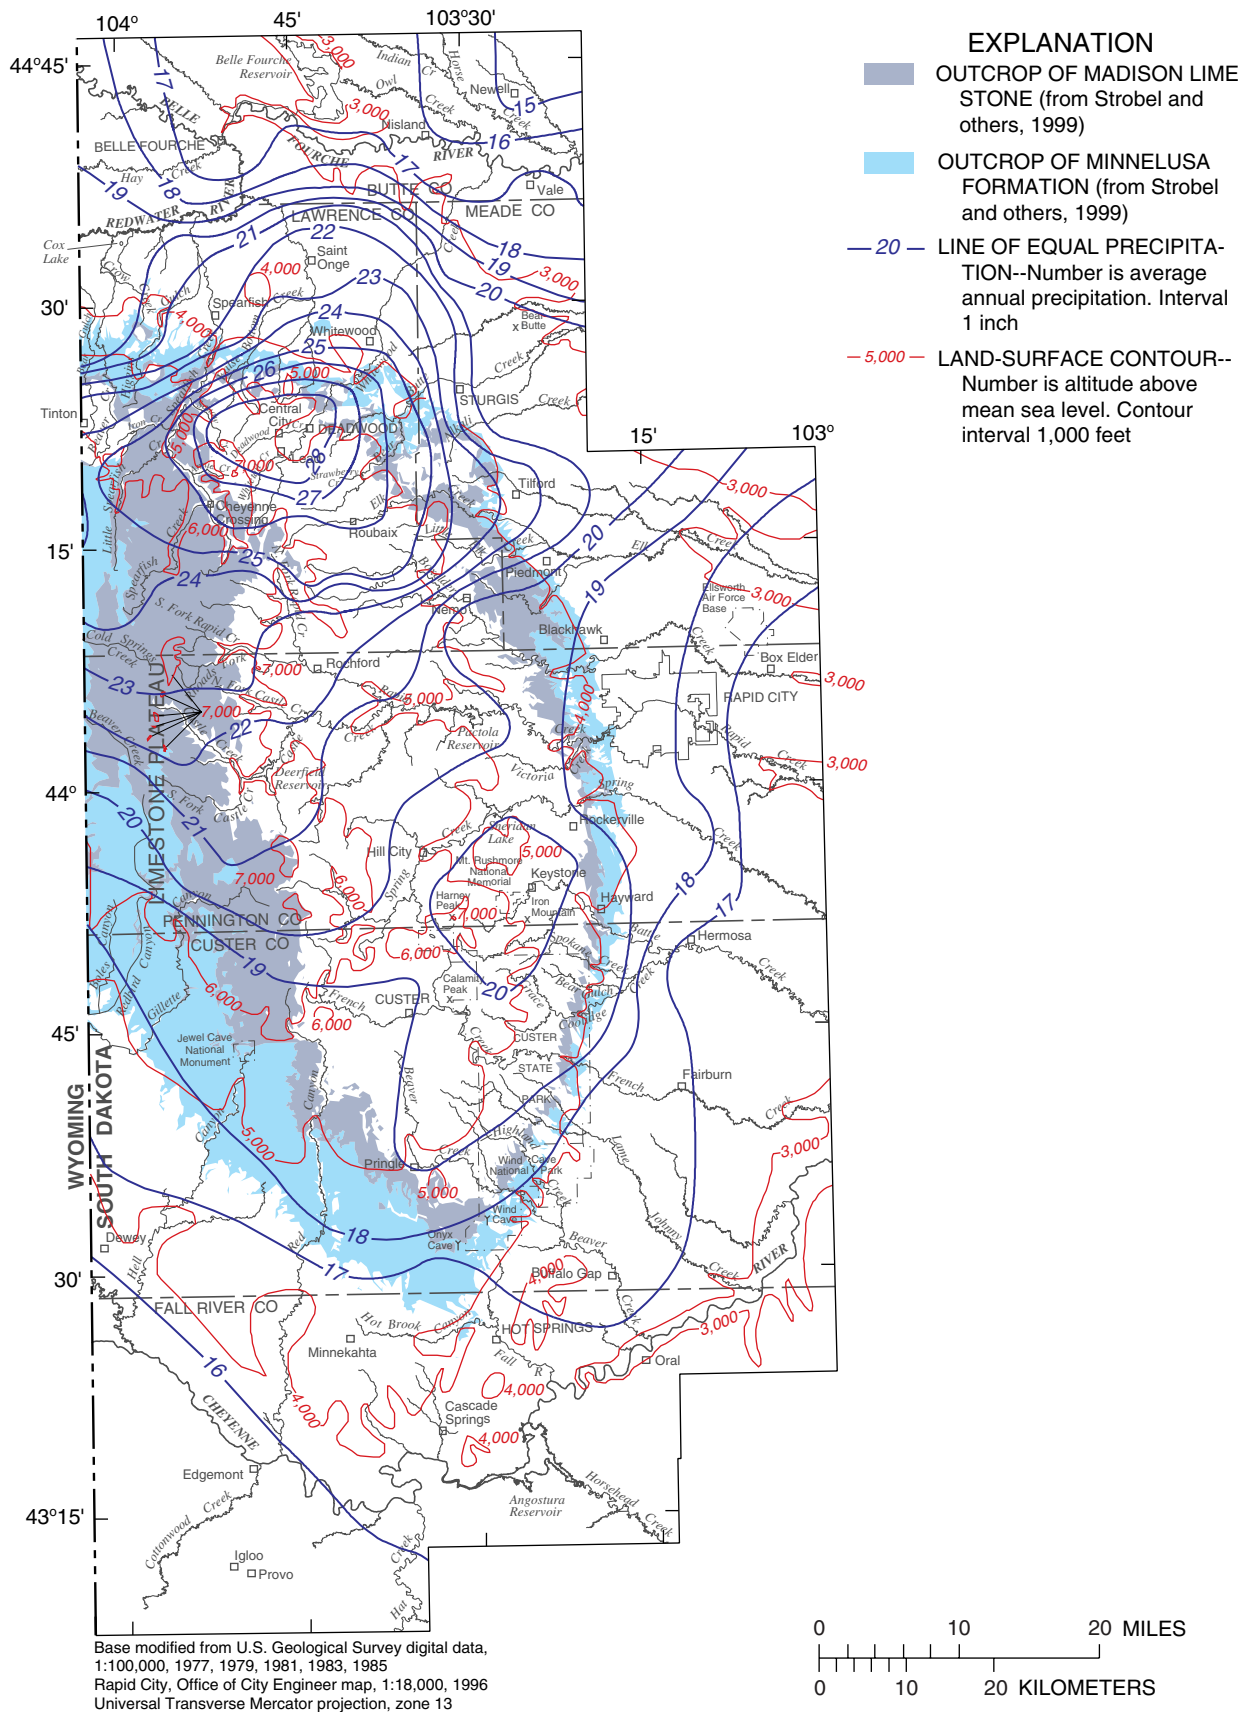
104° 45' 103°30'

44°45'

EXPLANATION

OUTCROP OF MADISON LIMESTONE (from Strobel and others, 1999)

OUTCROP OF MINNELUSA FORMATION (from Strobel and others, 1999)

— 20 — LINE OF EQUAL PRECIPITATION--Number is average annual precipitation. Interval 1 inch

— 5,000 — LAND-SURFACE CONTOUR--Number is altitude above mean sea level. Contour interval 1,000 feet

Belle Fourche Reservoir
3,000
Indian Cr
Horse Cr
Owl Creek
Newell
15
3,000
Nisland
17
BELLE
BELLE FOURCHE
FOURCHE
RIVER
16
Creek
17
Hay Creek
19
18
BUTTE CO
Vale
REDWATER RIVER
LAWRENCE CO
MEADE CO
Cox Lake
21
22
18
Saint Onge
19
3,000
4,000
23
20
Crow
Spearfish
Creek
Bear Butte
30'
4,000
24
Whitewood
25
Creek
26
5,000
Tinton
STURGIS
Creek
Central City
DEADWOOD
Lead
28
7,000
27
Strawberry Cr
Tilford
15'
103°
3,000
Cheyenne Crossing
Elk
6,000
Roubaix
Little
15'
25
20
Elk
Creek
24
Piedmont
19
S. Fork Rapid Cr
Ellsworth Air Force Base
3,000
Nemo
Blackhawk
Cold Springs Creek
7,000
Rochford
Box Elder
23
3,000
RAPID CITY
7,000
5,000
4,000
22
Pactola Reservoir
Rapid
Creek
3,000
Beaver Creek
Deerfield Reservoir
Victoria
Spring
44°
S. Fork
20
21
Castle
Creek
Sheridan Lake
Rockerville
LIMESTONE PLATEAU
Hill City
5,000
Mt. Rushmore National Memorial
Creek
Keystone
7,000
6,000
Spring
Harney Peak
7,000
Iron Mountain
Hayward
18
17
PENNINGTON CO
CUSTER CO
Canyon
Battle
Hermosa
6,000
Spokane
Creek
Creek
19
Calamity Peak
20
Bear Gulch
Creek
Gillette
6,000
French
CUSTER
Grace Coolidge
6,000
45'
Jewel Cave National Monument
CUSTER
STATE
Fairburn
Canyon
French
Beaver
PARK
Creek
WYOMING
SOUTH DAKOTA
Highland
5,000
Wind Cave National Park
3,000
Lame
Pringle
5,000
Creek
Creek
Wind Cave
Johnny
Onyx Cave
Beaver
18
Dewey
RIVER
Red
Buffalo Gap
Creek
17
Hell
30'
FALL RIVER CO
Creek
Hot Brook
Canyon
HOT SPRINGS
3,000
Minnekahta
Fall R
Oral
16
4,000
CHEYENNE
4,000
Cascade Springs
4,000
Edgemont
Horsehead Creek
Creek
Angostura Reservoir
43°15'
Cottonwood
Igloo
Provo
Creek
Hat

Base modified from U.S. Geological Survey digital data, 1:100,000, 1977, 1979, 1981, 1983, 1985
Rapid City, Office of City Engineer map, 1:18,000, 1996
Universal Transverse Mercator projection, zone 13

0 10 20 MILES
0 10 20 KILOMETERS